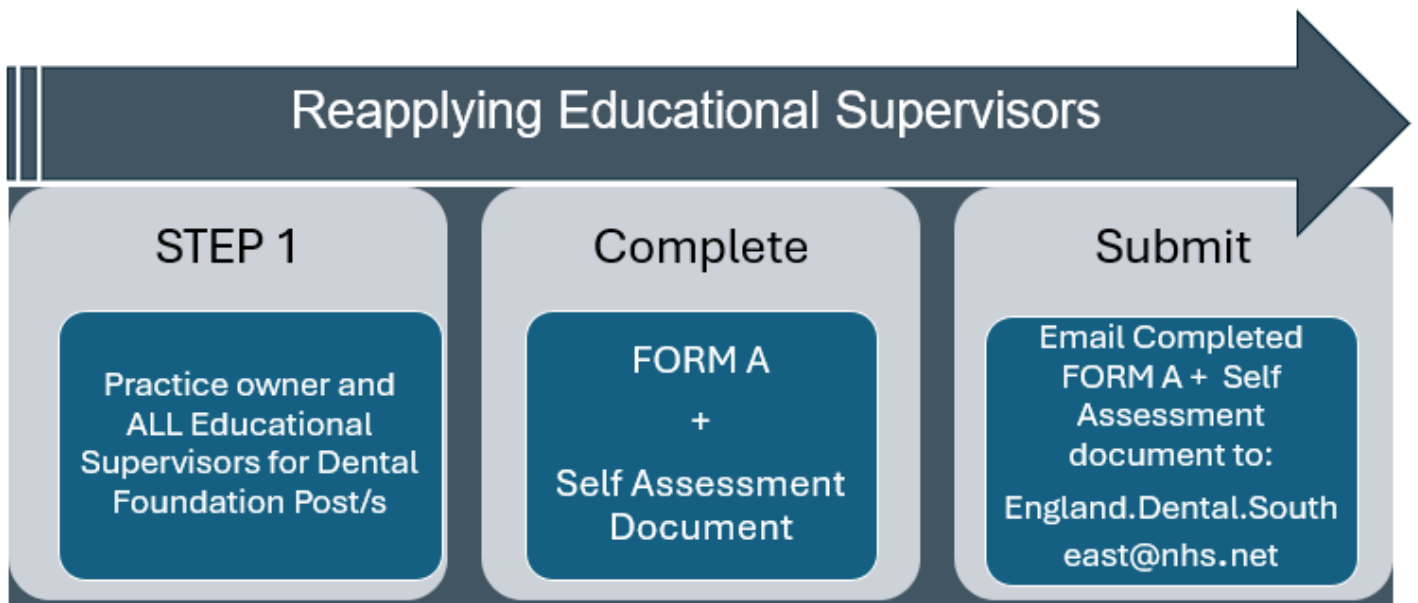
Reapplying Educational Supervisors

STEP 1

Practice owner and ALL Educational Supervisors for Dental Foundation Post/s

Complete

FORM A
+
Self Assessment Document

Submit

Email Completed FORM A + Self Assessment document to:
England.Dental.South east@nhs.net